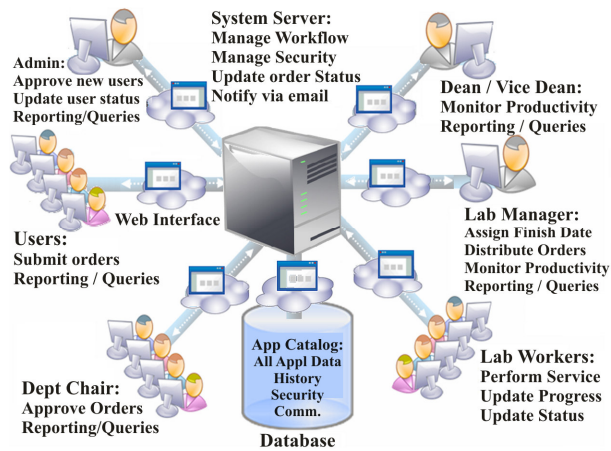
System Server:
Manage Workflow
Manage Security
Update order Status
Notify via email

Admin:
Approve new users
Update user status
Reporting/Queries

Dean / Vice Dean:
Monitor Productivity
Reporting / Queries

Web Interface

Users:
Submit orders
Reporting / Queries

Lab Manager:
Assign Finish Date
Distribute Orders
Monitor Productivity
Reporting / Queries

App Catalog:
All Appl Data
History
Security
Comm.

Database

Lab Workers:
Perform Service
Update Progress
Update Status

Dept Chair:
Approve Orders
Reporting/Queries